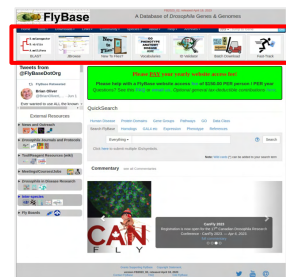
FlyBase
A Database of Drosophila Genes & Genomes

BLAST
JBrowse
New to FlyBase?
GO ENRICHMENT ANALYSIS
ID Validator
Batch Download
Fast Track

Tweets from @FlyBaseDotOrg

FlyBase
@FlyBaseDotOrg

Ever wanted to use ALL the known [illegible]

External Resources
News and Outreach
Drosophila Journals and Proceedings
Tool/Reagent Resources (wiki)
Meetings/Courses/Jobs
Drosophila in Disease Research
Interspecies
Fly Boards

Please PAY your yearly website access fee!

Please help with a FlyBase website access fee of $100.00 PER person / PER year. Questions? See the FAQ or email us. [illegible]

QuickSearch

Search FlyBase
Homologs
GO/Lit etc
Expression
Phenotype
References

Search

Commentary

CAN
FLY

CanFly 2023
Registration is now open for the 17th Canadian Drosophila Research Conference - CanFly 2023 - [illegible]